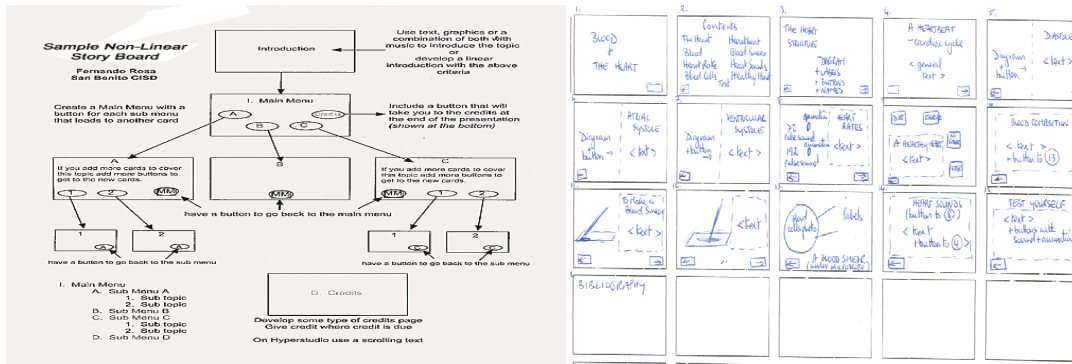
Sample Non-Linear Story Board

Fernando Rosa
San Benito CISD

Introduction

Use text, graphics or a combination of both with music to introduce the topic
or
develop a linear introduction with the above criteria

I. Main Menu

A B C Credits

Create a Main Menu with a button for each sub menu that leads to another card

Include a button that will take you to the credits at the end of the presentation (shown at the bottom)

A
If you add more cards to cover this topic add more buttons to get to the new cards.

1 2 MM

B

MM

C
If you add more cards to cover the topic add more buttons to get to the new cards.

MM 1 2

have a button to go back to the main menu

1 A

2 A

1 C

2 C

have a button to go back to the sub menu

have a button to go back to the sub menu

I. Main Menu
A. Sub Menu A
1. Sub topic
2. Sub topic
B. Sub Menu B
C. Sub Menu C
1. Sub topic
2. Sub topic
D. Sub Menu D

D. Credits

Develop some type of credits page
Give credit where credit is due

On Hyperstudio use a scrolling text

1.
BLOOD
+
THE HEART

2.
Contents
The Heart
Blood
Heart Rate
Blood Cells
Heartbeat
Blood Smear
Heart Sounds
Healthy Heart
Test

3.
THE HEART STRUCTURE
DIAGRAM
+ LABELS
+ BUTTONS
+ NAMES

4.
A HEARTBEAT
- cardiac cycle
< general text >

5.
Diagram button
DIASTOLE
< text >

6.
Diagram button
ATRIAL SYSTOLE
< text >

7.
Diagram + button
VENTRICULAR SYSTOLE
< text >

8.
72 pulse sound
192 pulse sound
HEART RATES
< text >

9.
A HEALTHY HEART
< text >

10.
BLOOD COMPOSITION
< text >
+ button to (13)

11.
To Make a Blood Smear
< text >

12.
< text >

13.
blood cells photo
labels
A BLOOD SMEAR
(white blood cells)

14.
HEART SOUNDS
(button to (8))
< text
button to (4) >

15.
TEST YOURSELF
< text >
+ buttons with sound + animation

16.
BIBLIOGRAPHY